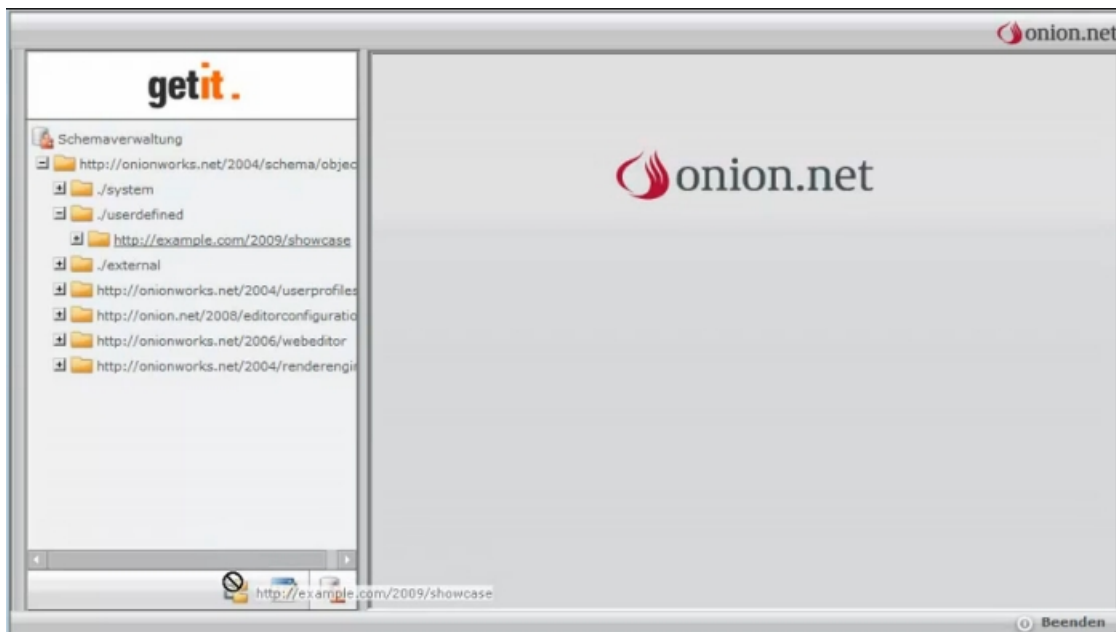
onion.net

getit.

Schemaverwaltung
http://onionworks.net/2004/schema/objec
./system
./userdefined
http://example.com/2009/showcase
./external
http://onionworks.net/2004/userprofiles
http://onion.net/2008/editorconfiguratio
http://onionworks.net/2006/webeditor
http://onionworks.net/2004/renderengi

onion.net

http://example.com/2009/showcase

Beenden